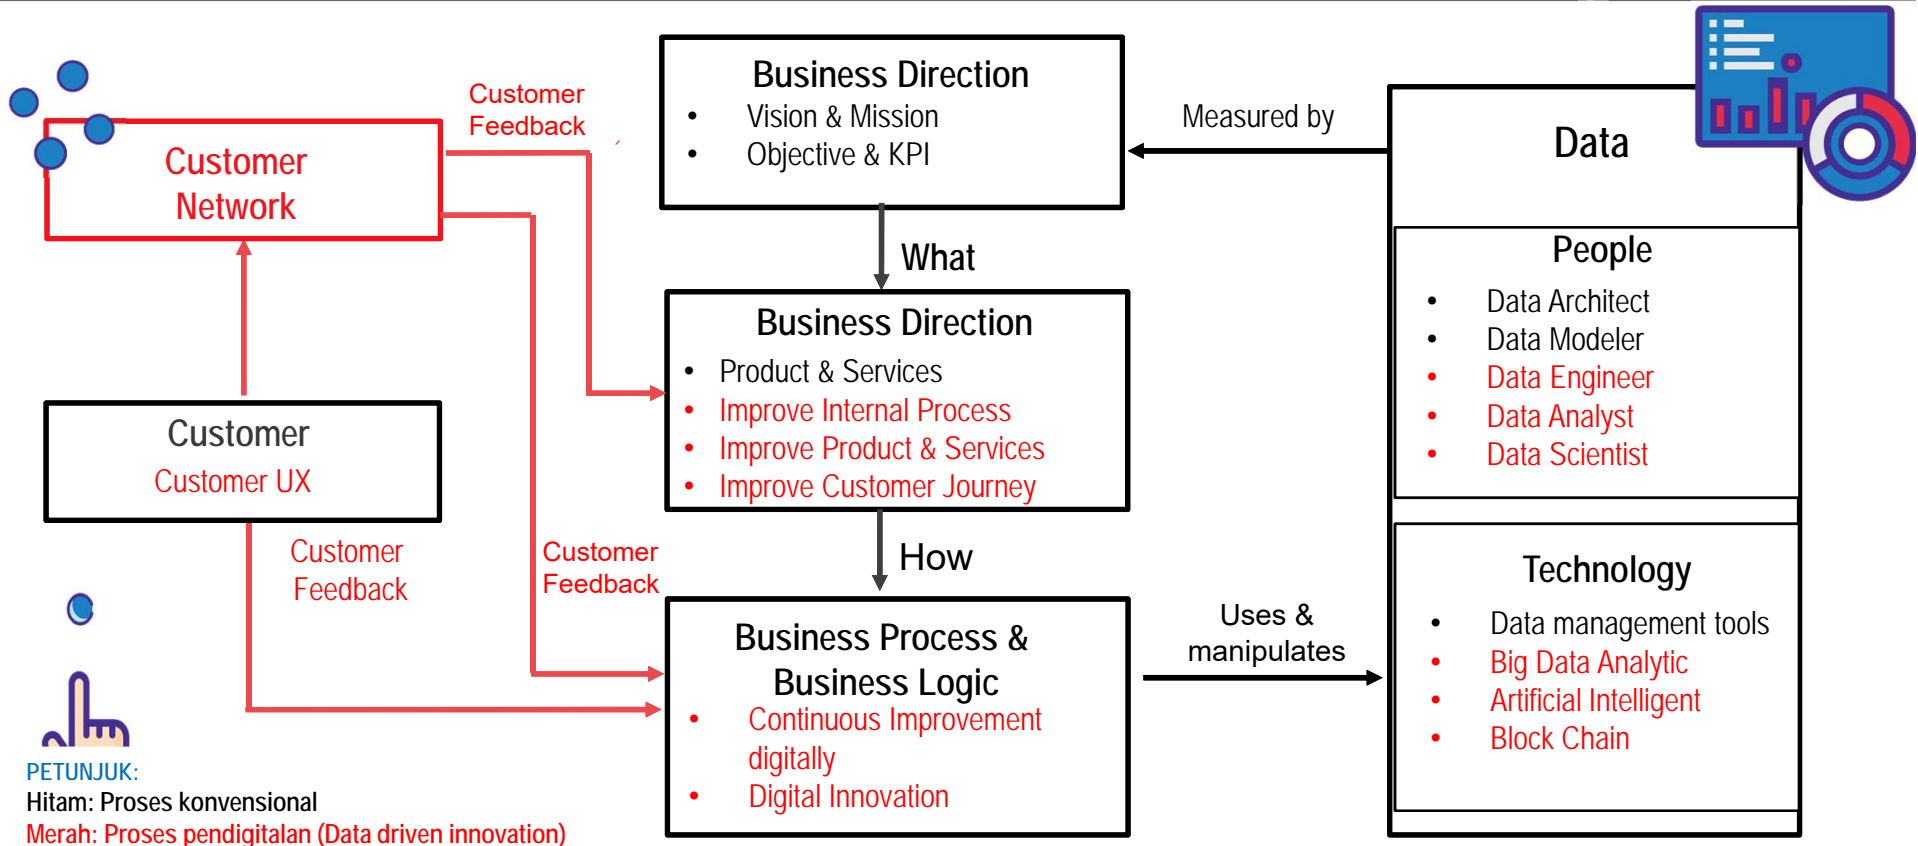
Customer Network

Customer Feedback

Business Direction
- Vision & Mission
- Objective & KPI

Measured by

Data

What

Business Direction
- Product & Services
- Improve Internal Process
- Improve Product & Services
- Improve Customer Journey

People
- Data Architect
- Data Modeler
- Data Engineer
- Data Analyst
- Data Scientist

Customer
Customer UX

Customer Feedback

Customer Feedback

How

Business Process & Business Logic
- Continuous Improvement digitally
- Digital Innovation

Uses & manipulates

Technology
- Data management tools
- Big Data Analytic
- Artificial Intelligent
- Block Chain

PETUNJUK:
Hitam: Proses konvensional
Merah: Proses pendigitalan (Data driven innovation)